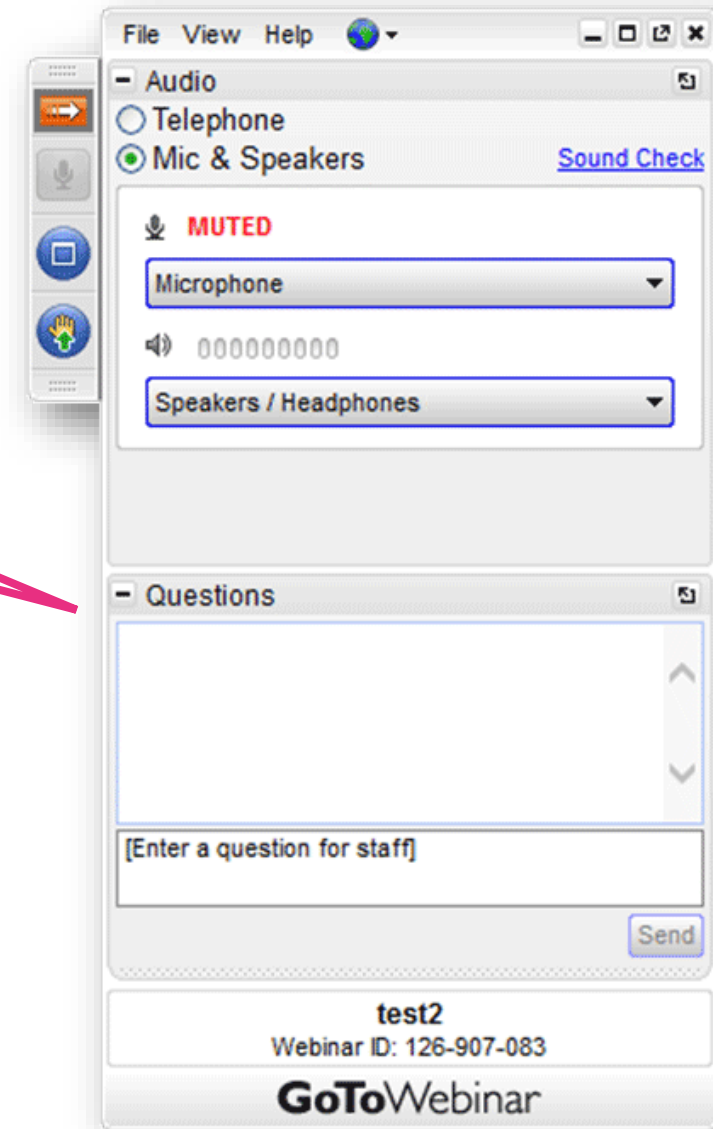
File View Help

Audio

Telephone

Mic & Speakers

Sound Check

MUTED

Microphone

000000000

Speakers / Headphones

Questions

[Enter a question for staff]

Send

test2

Webinar ID: 126-907-083

GoToWebinar